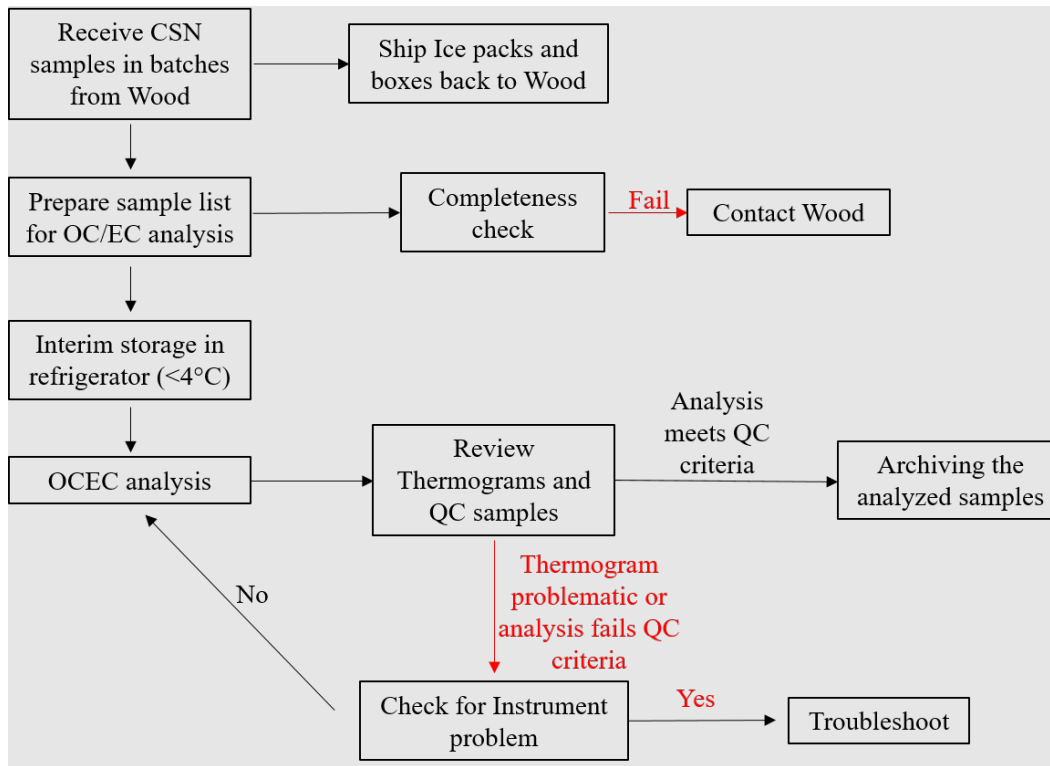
Receive CSN samples in batches from Wood

Ship Ice packs and boxes back to Wood

Prepare sample list for OC/EC analysis

Completeness check

Fail

Contact Wood

Interim storage in refrigerator (<4°C)

OCEC analysis

Review Thermograms and QC samples

Analysis meets QC criteria

Archiving the analyzed samples

Thermogram problematic or analysis fails QC criteria

No

Check for Instrument problem

Yes

Troubleshoot